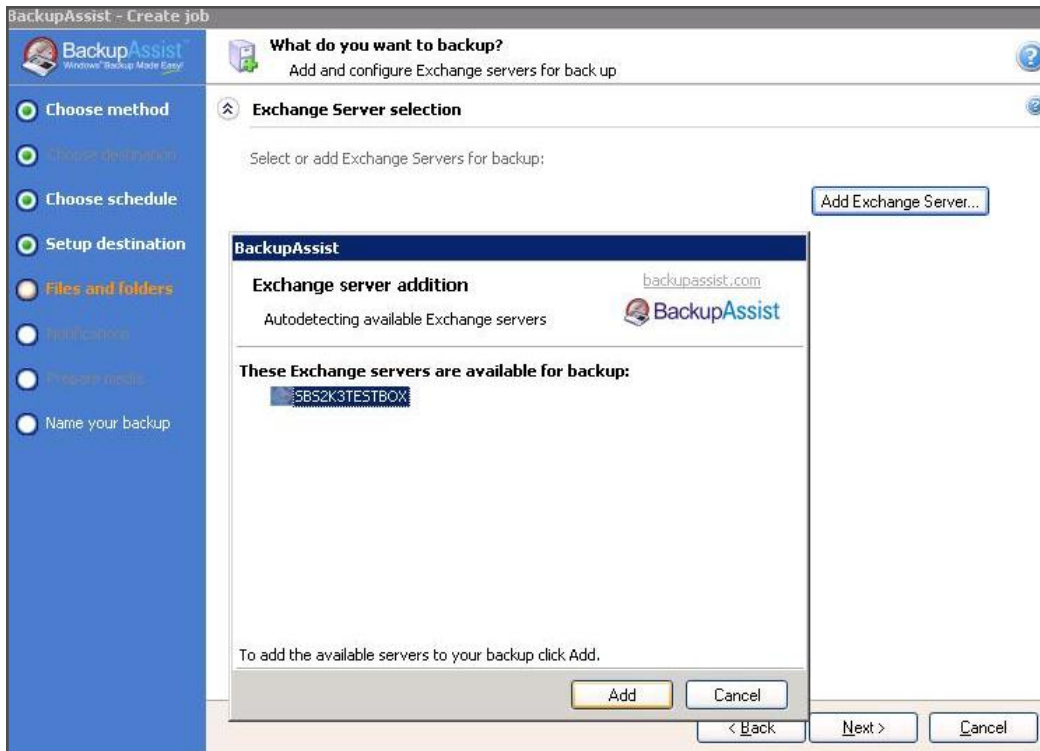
BackupAssist - Create job

BackupAssist
Windows Backup Made Easy!

What do you want to backup?
Add and configure Exchange servers for back up

Choose method
Choose destination
Choose schedule
Setup destination
Files and folders
Notifications
Prepare media
Name your backup

Exchange Server selection

Select or add Exchange Servers for backup:

Add Exchange Server...

BackupAssist

Exchange server addition
Autodetecting available Exchange servers

backupassist.com
BackupAssist

These Exchange servers are available for backup:
SBS2K3TESTBOX

To add the available servers to your backup click Add.

Add
Cancel

< Back
Next >
Cancel